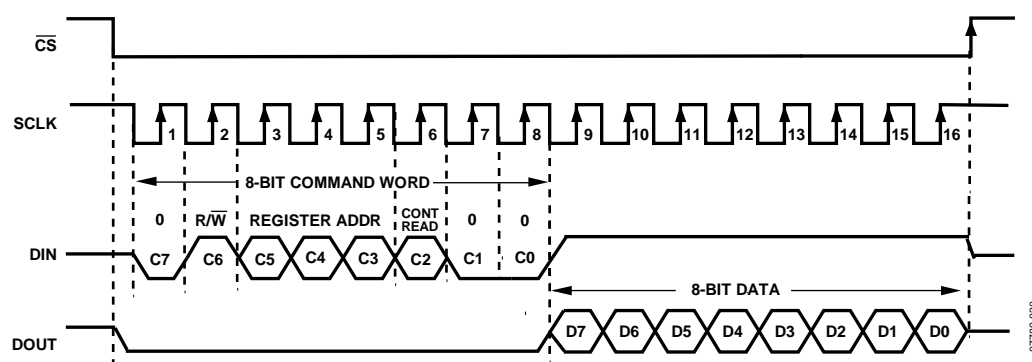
$\overline{CS}$

SCLK

1 2 3 4 5 6 7 8 9 10 11 12 13 14 15 16

8-BIT COMMAND WORD

0 R/$\overline{W}$ REGISTER ADDR CONT READ 0 0

DIN

C7 C6 C5 C4 C3 C2 C1 C0

8-BIT DATA

DOUT

D7 D6 D5 D4 D3 D2 D1 D0

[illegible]